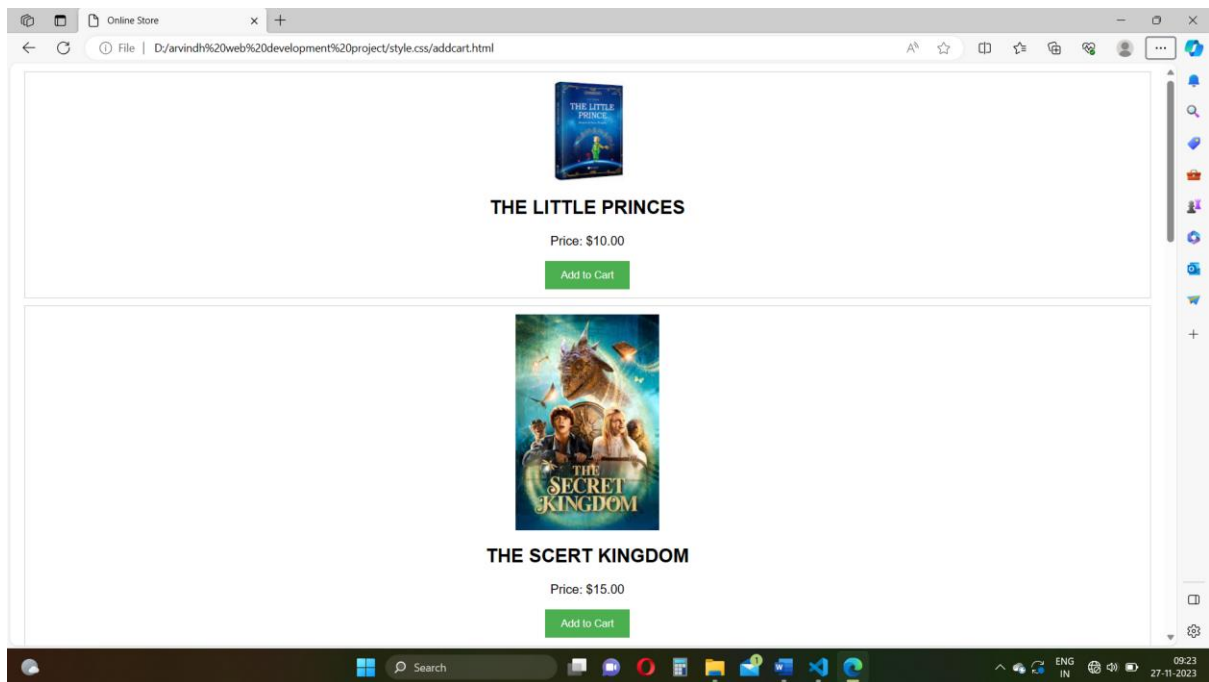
Online Store

File | D:/arvindh%20web%20development%20project/style.css/addcart.html

THE LITTLE PRINCE

THE LITTLE PRINCES

Price: $10.00

Add to Cart

THE SECRET KINGDOM

THE SCERT KINGDOM

Price: $15.00

Add to Cart

Search

ENG IN

09:23
27-11-2023